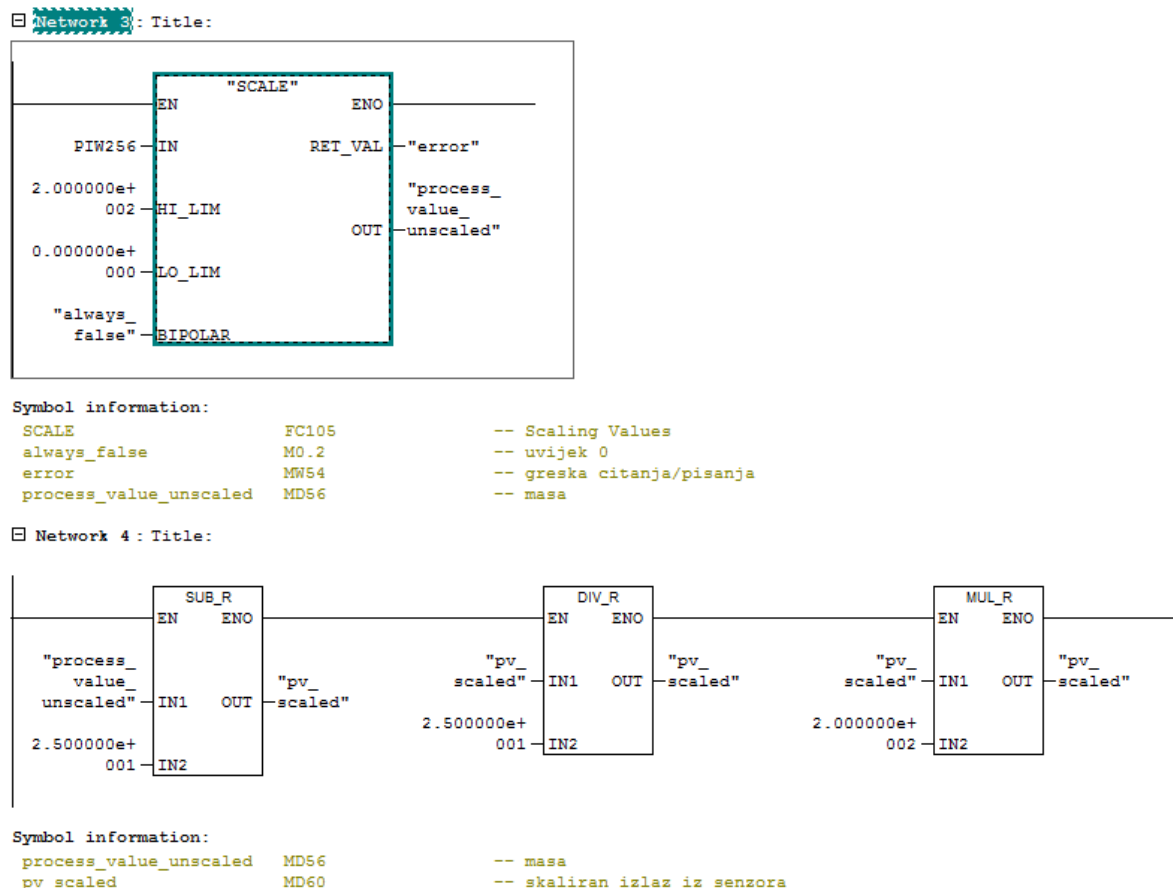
Network 3 : Title:

"SCALE"

EN ENO

PIW256 IN RET_VAL "error"

2.000000e+002 HI_LIM

"process_value_unscaled" OUT

0.000000e+000 LO_LIM

"always_false" BIPOLAR

Symbol information:

| | | |
|---|---|---|
| SCALE | FC105 | -- Scaling Values |
| always_false | M0.2 | -- uvijek 0 |
| error | MW54 | -- greska citanja/pisanja |
| process_value_unscaled | MD56 | -- masa |

Network 4 : Title:

SUB_R
EN ENO
"process_value_unscaled" IN1 OUT "pv_scaled"
2.500000e+001 IN2

DIV_R
EN ENO
"pv_scaled" IN1 OUT "pv_scaled"
2.500000e+001 IN2

MUL_R
EN ENO
"pv_scaled" IN1 OUT "pv_scaled"
2.000000e+002 IN2

Symbol information:

| | | |
|---|---|---|
| process_value_unscaled | MD56 | -- masa |
| pv_scaled | MD60 | -- skaliran izlaz iz senzora |